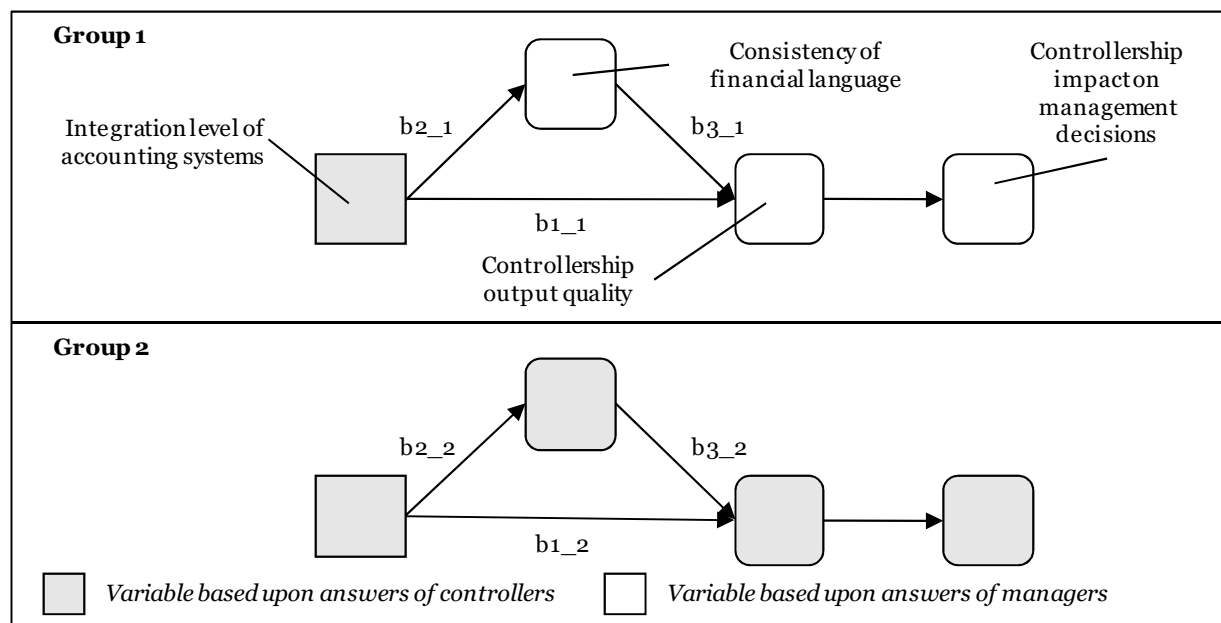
Group 1

Consistency of financial language

Controllership impact on management decisions

Integration level of accounting systems

b2_1

b3_1

b1_1

Controllership output quality

Group 2

b2_2

b3_2

b1_2

Variable based upon answers of controllers

Variable based upon answers of managers